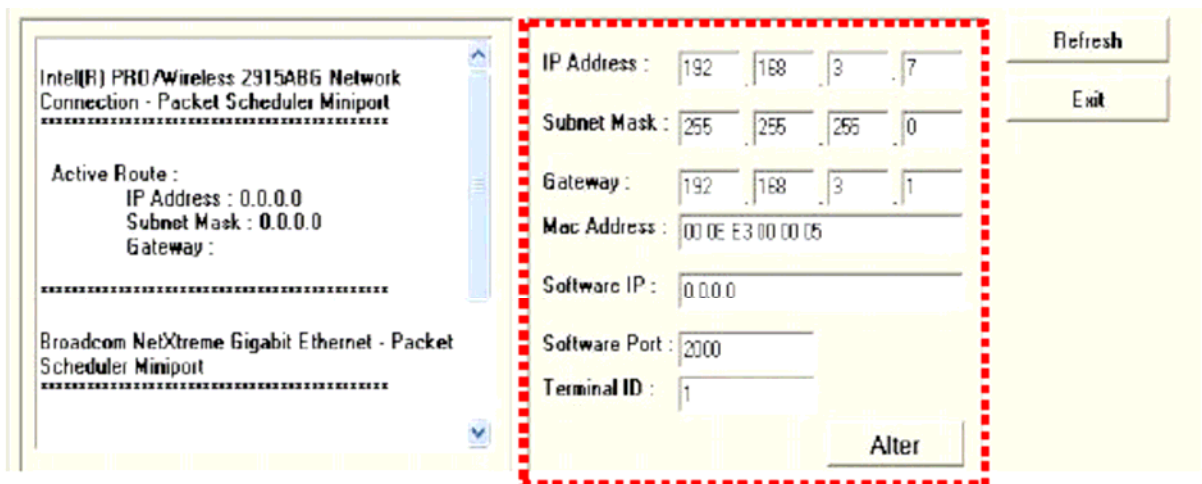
Intel(R) PRO/Wireless 2915ABG Network Connection - Packet Scheduler Miniport
****************************************

Active Route :
IP Address : 0.0.0.0
Subnet Mask : 0.0.0.0
Gateway :

****************************************

Broadcom NetXtreme Gigabit Ethernet - Packet Scheduler Miniport
****************************************

IP Address : 192 . 168 . 3 . 7

Subnet Mask : 255 . 255 . 255 . 0

Gateway : 192 . 168 . 3 . 1

Mac Address : 00 0E E3 00 00 05

Software IP : 0.0.0.0

Software Port : 2000

Terminal ID : 1

Alter

Refresh

Exit